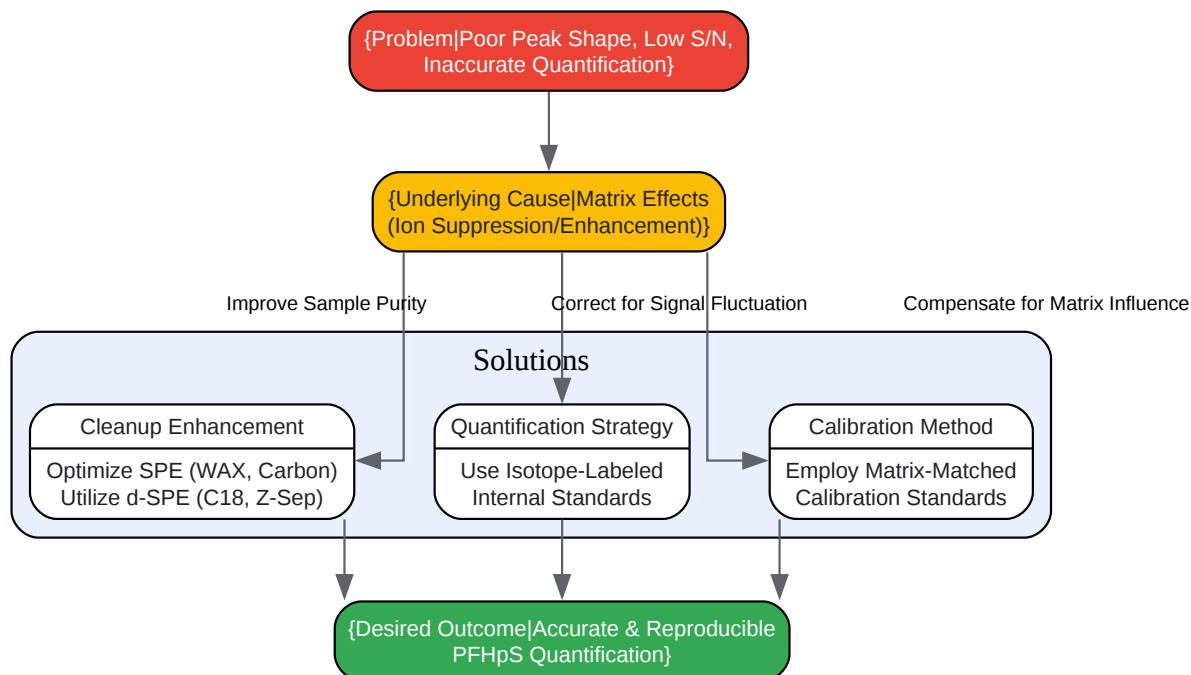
{Problem|Poor Peak Shape, Low S/N, Inaccurate Quantification}

{Underlying Cause|Matrix Effects (Ion Suppression/Enhancement)}

Improve Sample Purity

Correct for Signal Fluctuation

Compensate for Matrix Influence

Solutions

Cleanup Enhancement

Optimize SPE (WAX, Carbon)
Utilize d-SPE (C18, Z-Sep)

Quantification Strategy

Use Isotope-Labeled Internal Standards

Calibration Method

Employ Matrix-Matched Calibration Standards

{Desired Outcome|Accurate & Reproducible PFHpS Quantification}